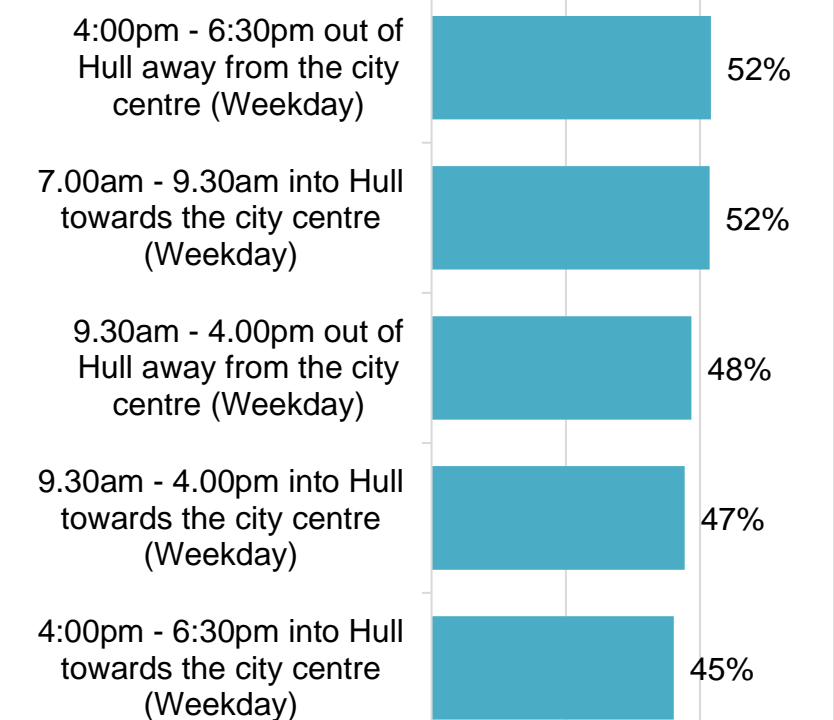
4:00pm - 6:30pm out of Hull away from the city centre (Weekday)

52%

7.00am - 9.30am into Hull towards the city centre (Weekday)

52%

9.30am - 4.00pm out of Hull away from the city centre (Weekday)

48%

9.30am - 4.00pm into Hull towards the city centre (Weekday)

47%

4:00pm - 6:30pm into Hull towards the city centre (Weekday)

45%